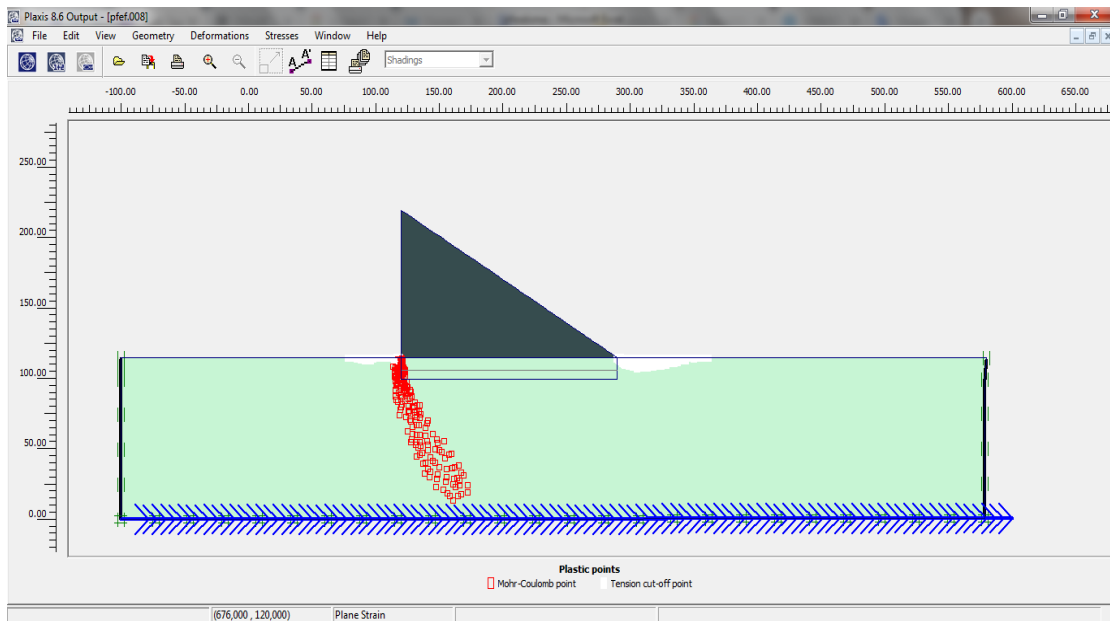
Plaxis 8.6 Output - [pfef.008]

File Edit View Geometry Deformations Stresses Window Help

Shadings

-100.00 -50.00 0.00 50.00 100.00 150.00 200.00 250.00 300.00 350.00 400.00 450.00 500.00 550.00 600.00 650.00

250.00

200.00

150.00

100.00

50.00

0.00

Plastic points

Mohr-Coulomb point Tension cut-off point

(676,000 , 120,000) Plane Strain